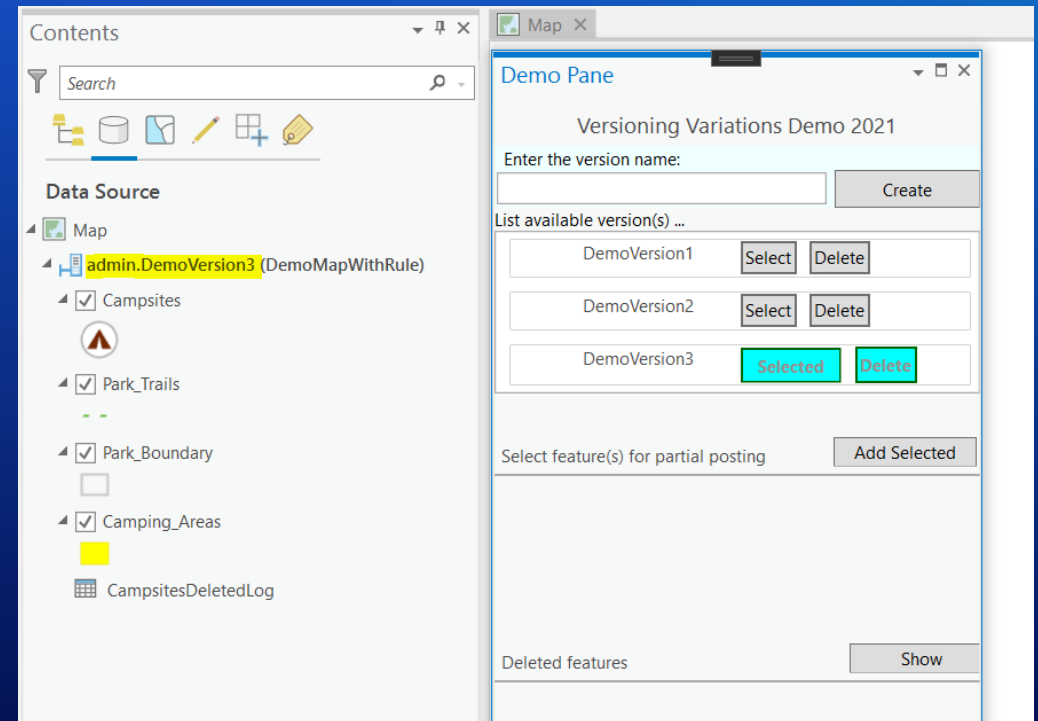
Contents

Search

Data Source

Map

admin.DemoVersion3 (DemoMapWithRule)

Campsites

Park_Trails

Park_Boundary

Camping_Areas

CampsitesDeletedLog

Map

Demo Pane

Versioning Variations Demo 2021

Enter the version name:

Create

List available version(s) ...

DemoVersion1 Select Delete

DemoVersion2 Select Delete

DemoVersion3 Selected Delete

Select feature(s) for partial posting

Add Selected

Deleted features

Show